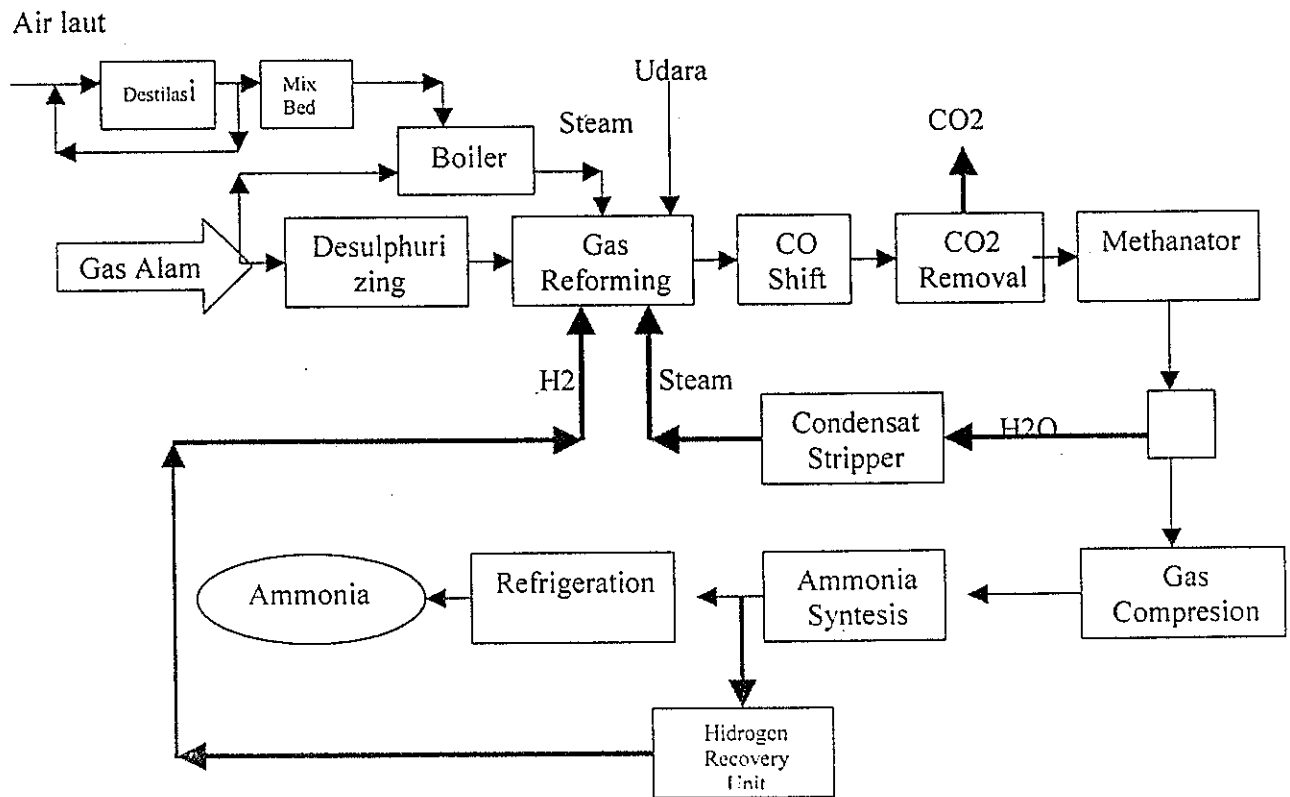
Air laut

Destilasi

Mix Bed

Udara

Steam

CO2

Boiler

Gas Alam

Desulphurizing

Gas Reforming

CO Shift

CO2 Removal

Methanator

H2

Steam

Condensat Stripper

H2O

Ammonia

Refrigeration

Ammonia Syntesis

Gas Compresion

Hidrogen Recovery Unit